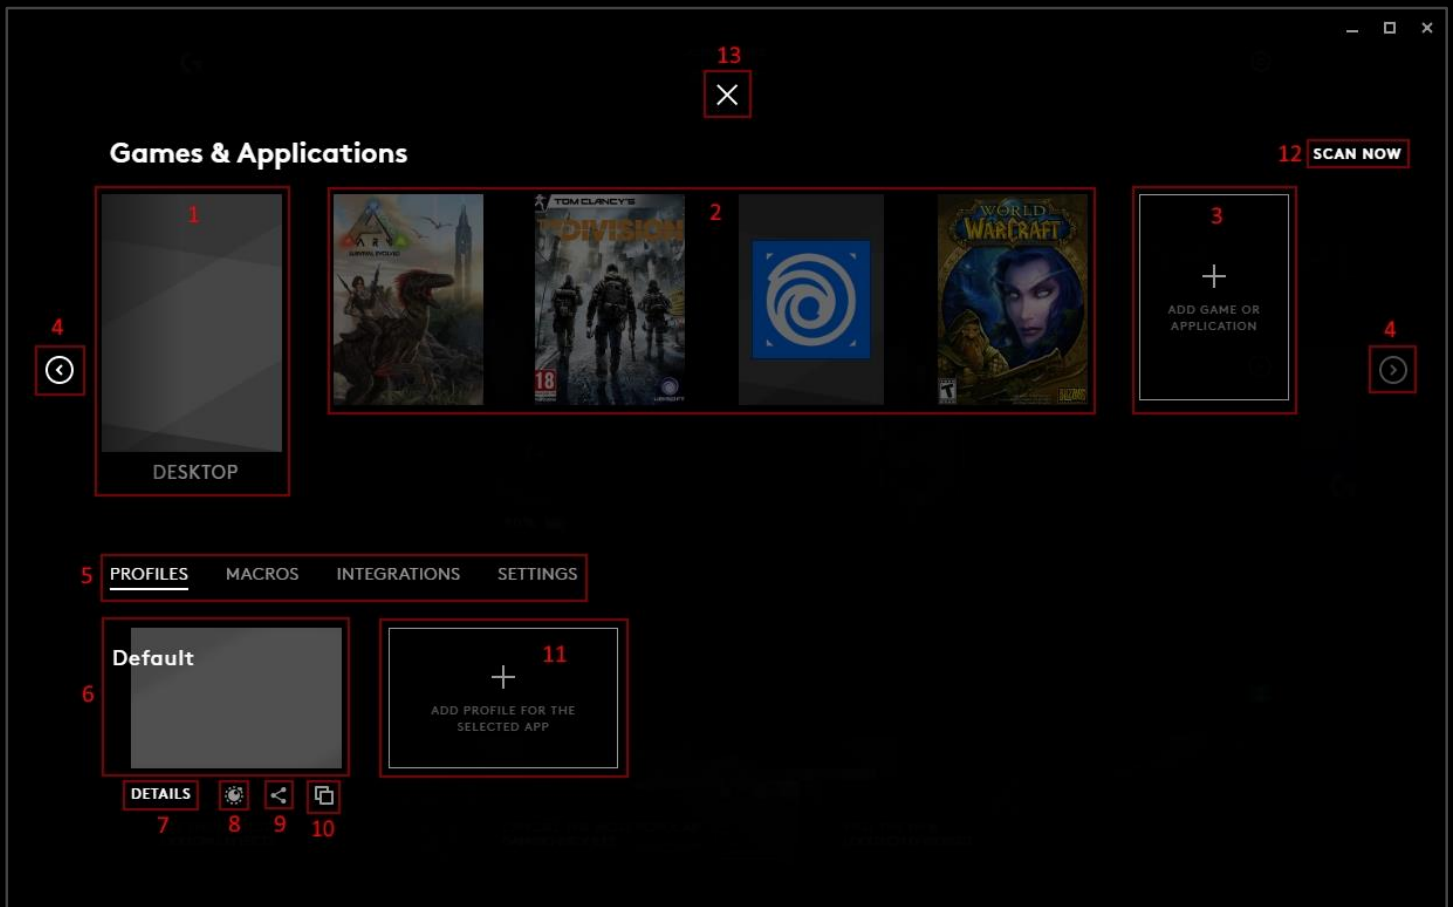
13

Games & Applications

12 SCAN NOW

1

DESKTOP

2

TOM CLANCY'S
THE DIVISION

18

WORLD
WARCRAFT

3

ADD GAME OR APPLICATION

4

4

5 PROFILES MACROS INTEGRATIONS SETTINGS

6 Default

11

ADD PROFILE FOR THE SELECTED APP

DETAILS

7 8 9 10